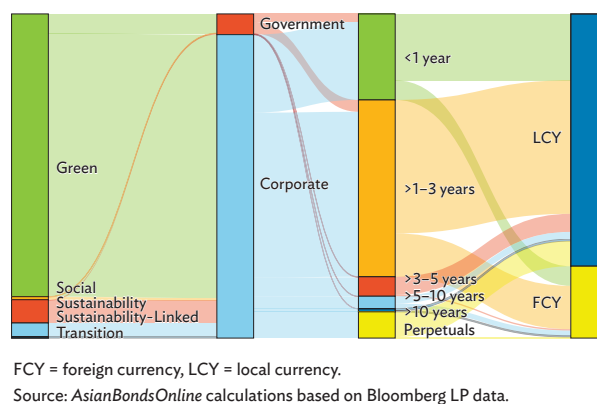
Green

Social

Sustainability

Sustainability-Linked

Transition

Government

Corporate

<1 year

>1–3 years

>3–5 years

>5–10 years

>10 years

Perpetuals

LCY

FCY

FCY = foreign currency, LCY = local currency.

Source: *AsianBondsOnline* calculations based on Bloomberg LP data.